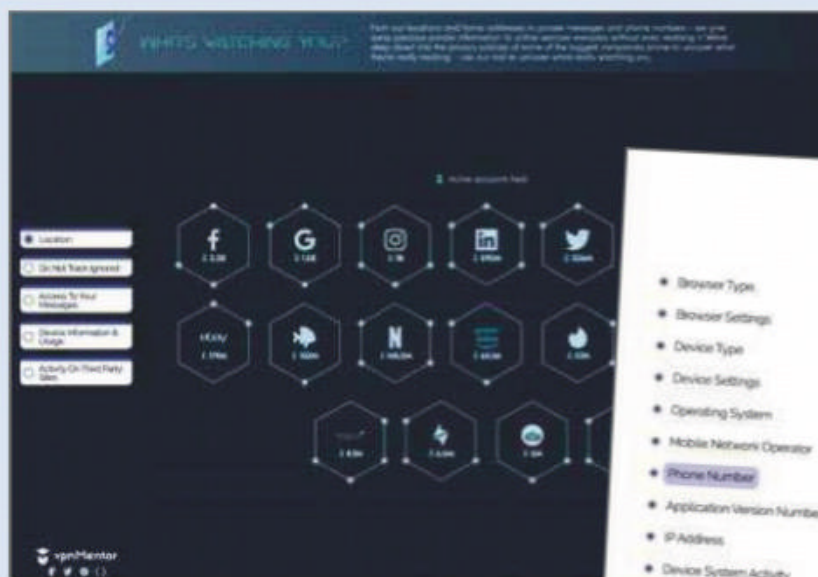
WHAT'S WATCHING YOU?

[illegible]

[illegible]

Location

Do Not Track ignored

Access To Your Messages

Device Information & Usage

Activity On Third Party Sites

f

G

in

ebay

N

vpnMentor

Browser Type

Browser Settings

Device Type

Device Settings

Operating System

Mobile Network Operator

Phone Number

Application Version Numbe

IP Address

Device System Activity